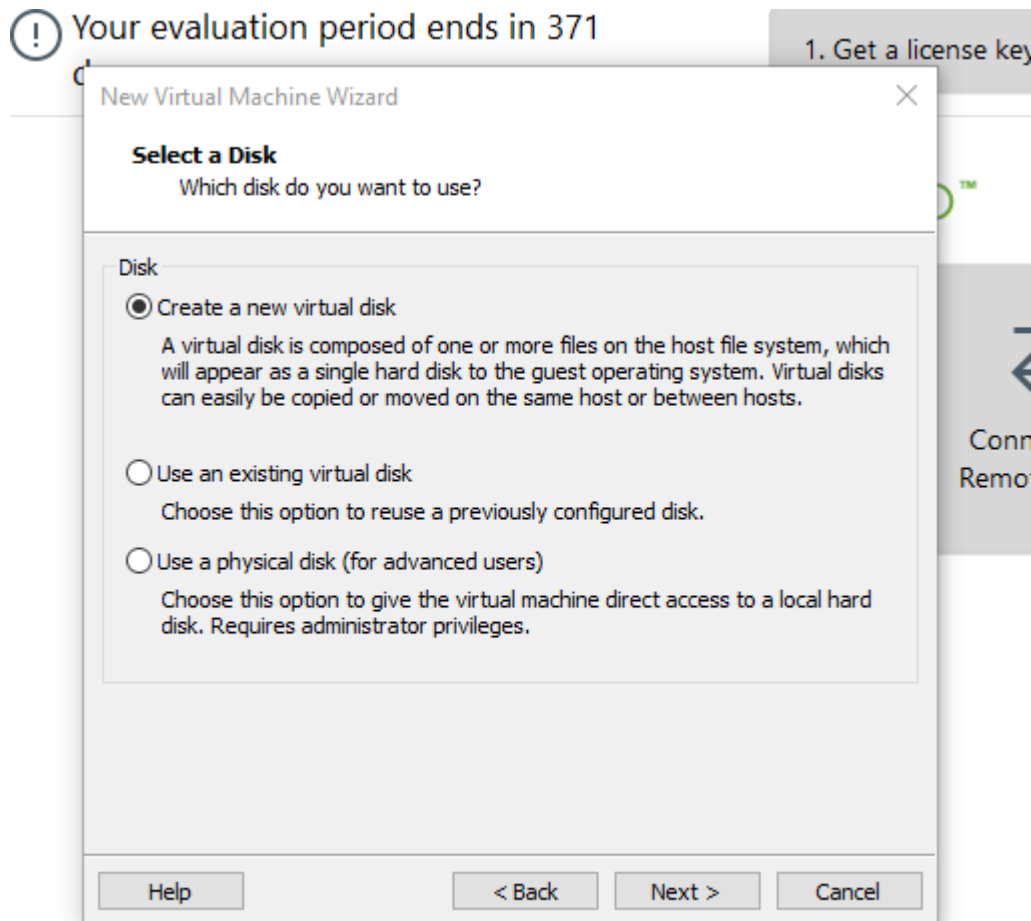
Your evaluation period ends in 371 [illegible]

1. Get a license key

New Virtual Machine Wizard

×

Select a Disk

Which disk do you want to use?

™

Disk

Create a new virtual disk

A virtual disk is composed of one or more files on the host file system, which will appear as a single hard disk to the guest operating system. Virtual disks can easily be copied or moved on the same host or between hosts.

Conn
Remo

Use an existing virtual disk

Choose this option to reuse a previously configured disk.

Use a physical disk (for advanced users)

Choose this option to give the virtual machine direct access to a local hard disk. Requires administrator privileges.

Help

< Back

Next >

Cancel